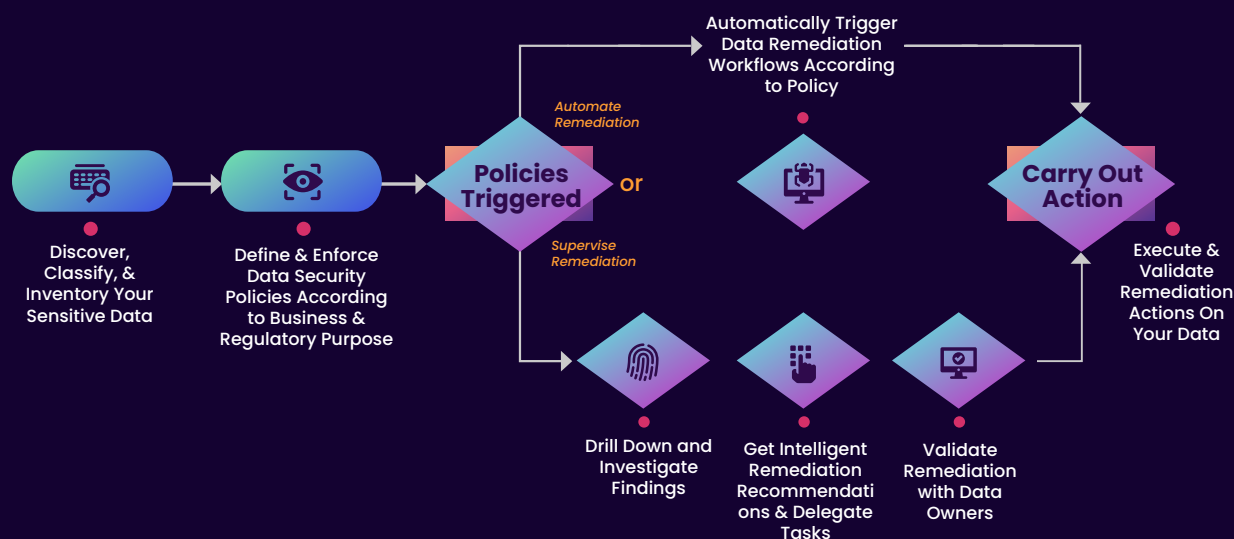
Automatically Trigger Data Remediation Workflows According to Policy

Automate Remediation

Policies Triggered

or

Carry Out Action

Supervise Remediation

Discover, Classify, & Inventory Your Sensitive Data

Define & Enforce Data Security Policies According to Business & Regulatory Purpose

Execute & Validate Remediation Actions On Your Data

Drill Down and Investigate Findings

Get Intelligent Remediation Recommendati ons & Delegate Tasks

Validate Remediation with Data Owners